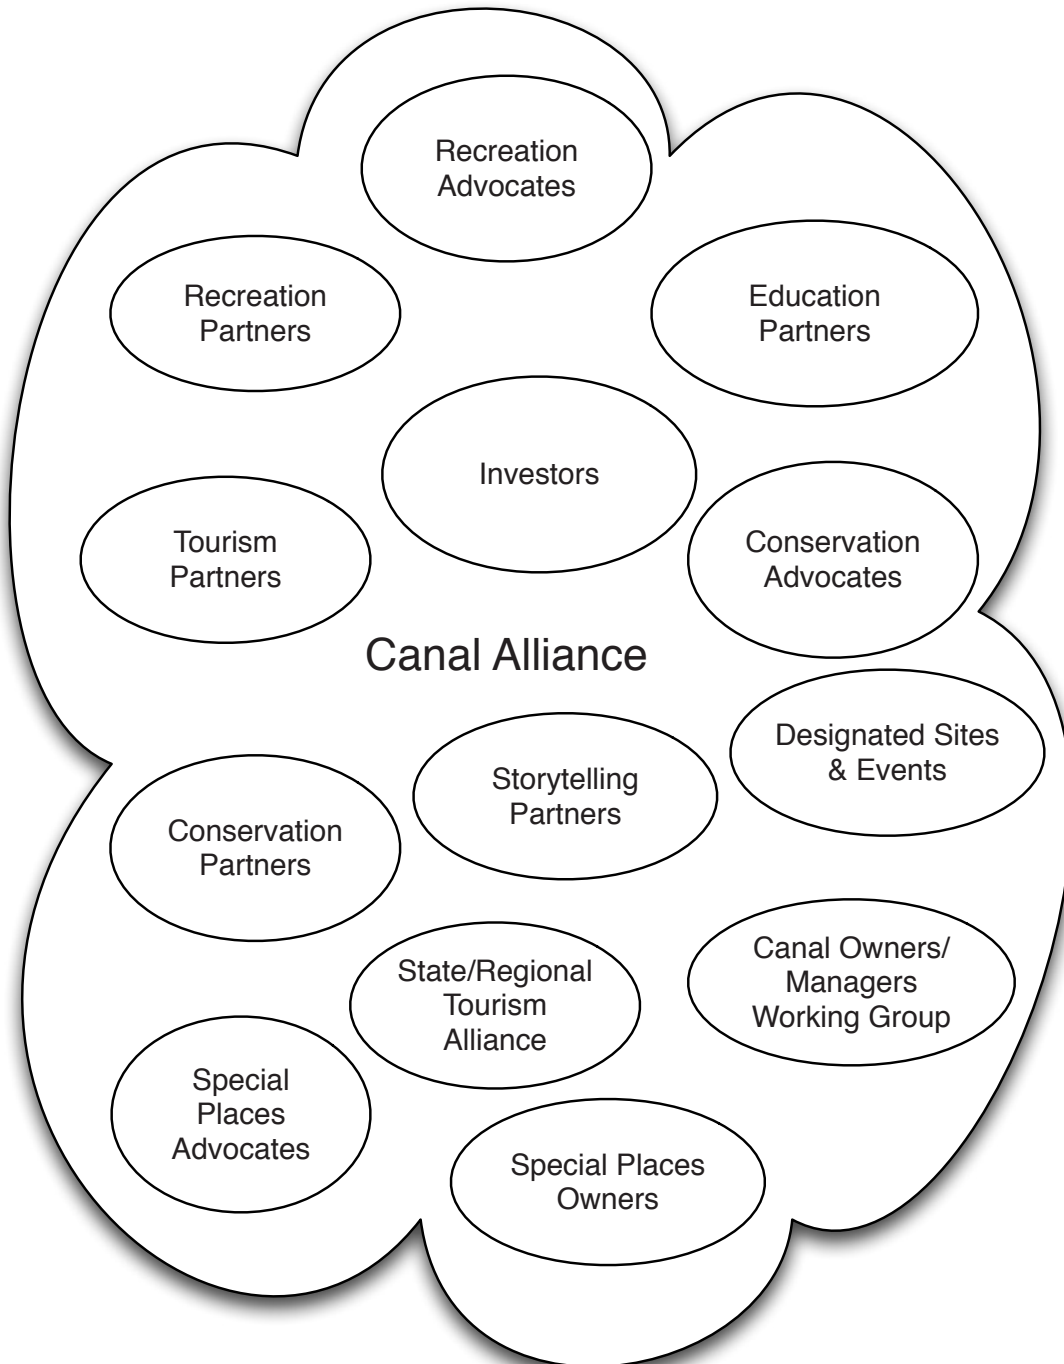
Recreation Advocates

Recreation Partners

Education Partners

Investors

Tourism Partners

Conservation Advocates

Canal Alliance

Designated Sites & Events

Storytelling Partners

Conservation Partners

State/Regional Tourism Alliance

Canal Owners/ Managers Working Group

Special Places Advocates

Special Places Owners